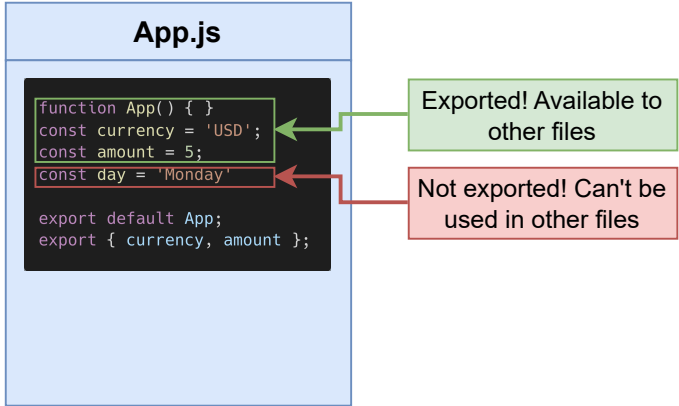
App.js

function App() { }
const currency = 'USD';
const amount = 5;
const day = 'Monday'

export default App;
export { currency, amount };

Exported! Available to other files

Not exported! Can't be used in other files